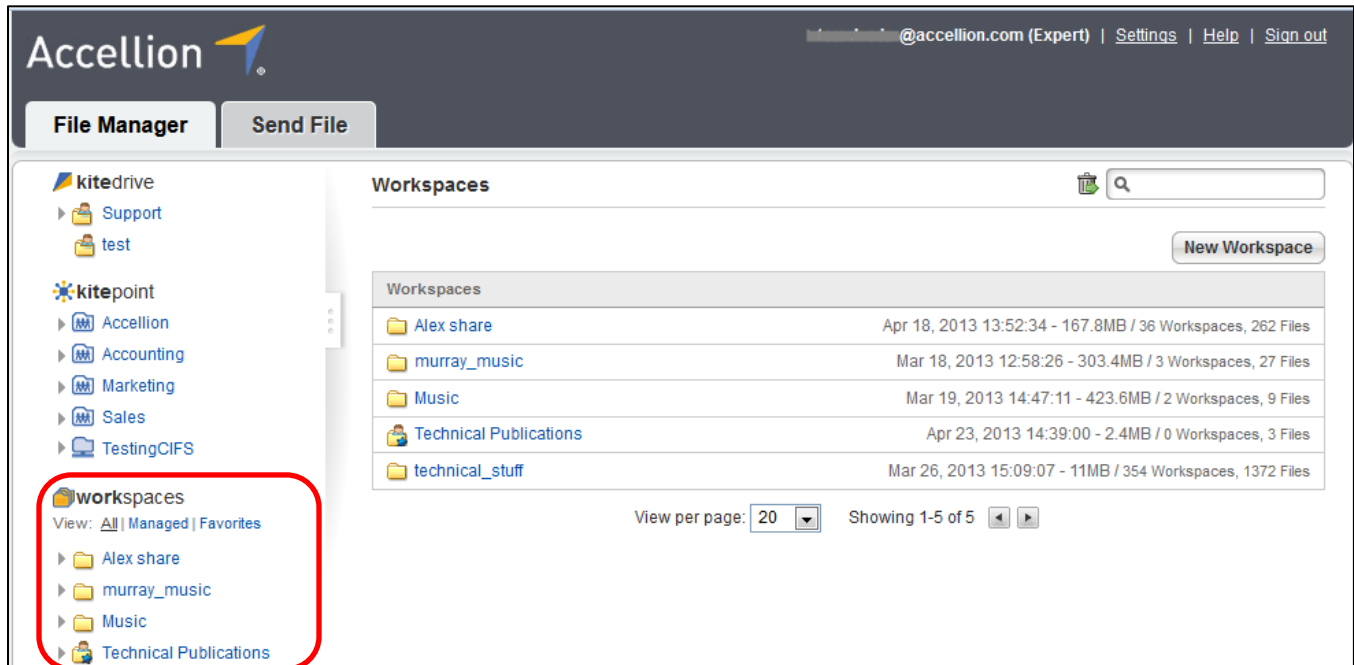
Accellion

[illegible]@accellion.com (Expert) | Settings | Help | Sign out

File Manager

Send File

kitedrive

Support

test

kitepoint

Accellion

Accounting

Marketing

Sales

TestingCIFS

workspaces

View: All | Managed | Favorites

Alex share

murray_music

Music

Technical Publications

Workspaces

New Workspace

| Workspaces | |
|---|---|
| Alex share | Apr 18, 2013 13:52:34 - 167.8MB / 36 Workspaces, 262 Files |
| murray_music | Mar 18, 2013 12:58:26 - 303.4MB / 3 Workspaces, 27 Files |
| Music | Mar 19, 2013 14:47:11 - 423.6MB / 2 Workspaces, 9 Files |
| Technical Publications | Apr 23, 2013 14:39:00 - 2.4MB / 0 Workspaces, 3 Files |
| technical_stuff | Mar 26, 2013 15:09:07 - 11MB / 354 Workspaces, 1372 Files |

View per page: 20

Showing 1-5 of 5